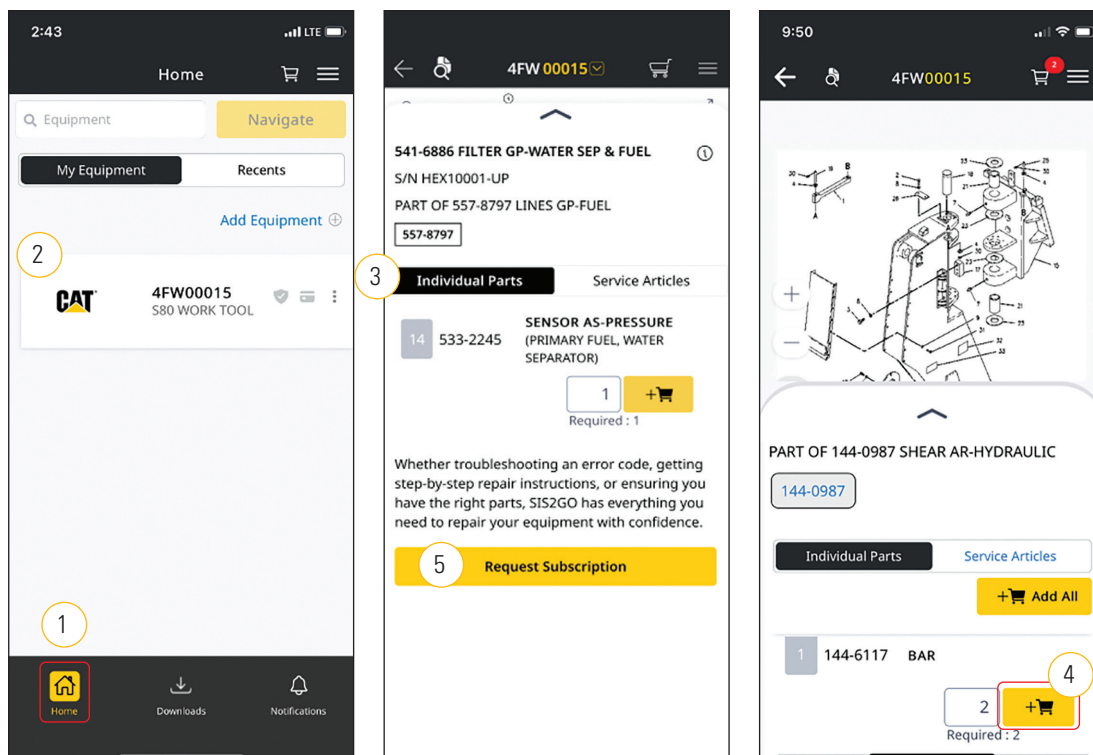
2:43
LTE
Home
Equipment
Navigate
My Equipment
Recents
Add Equipment
2
CAT
4FW00015
S80 WORK TOOL
1
Home
Downloads
Notifications

4FW 00015
541-6886 FILTER GP-WATER SEP & FUEL
S/N HEX10001-UP
PART OF 557-8797 LINES GP-FUEL
557-8797
3
Individual Parts
Service Articles
14
533-2245
SENSOR AS-PRESSURE (PRIMARY FUEL, WATER SEPARATOR)
1
+
Required : 1
Whether troubleshooting an error code, getting step-by-step repair instructions, or ensuring you have the right parts, SIS2GO has everything you need to repair your equipment with confidence.
5
Request Subscription

9:50
4FW00015
2
PART OF 144-0987 SHEAR AR-HYDRAULIC
144-0987
Individual Parts
Service Articles
+ Add All
1
144-6117
BAR
4
2
+
Required : 2